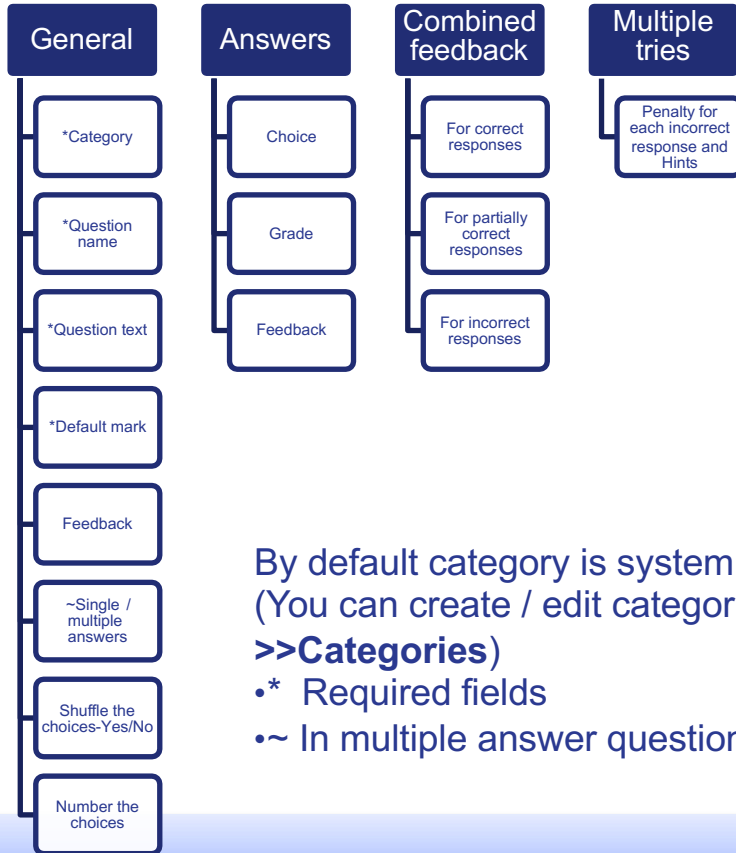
General

*Category

*Question name

*Question text

*Default mark

Feedback

~Single / multiple answers

Shuffle the choices-Yes/No

Number the choices

Answers

Choice

Grade

Feedback

Combined feedback

For correct responses

For partially correct responses

For incorrect responses

Multiple tries

Penalty for each incorrect response and Hints

By default category is system
(You can create / edit categor
>>Categories)
•* Required fields
•~ In multiple answer question